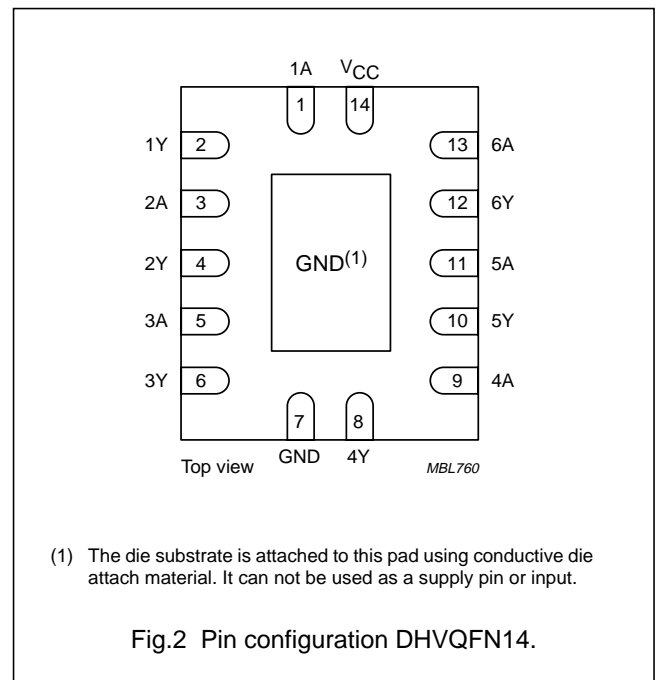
1A $V_{CC}$

1 14

1Y 2

2A 3

2Y 4

3A 5

3Y 6

13 6A

12 6Y

11 5A

10 5Y

9 4A

$GND^{(1)}$

7 8

GND 4Y

Top view

MBL760

(1) The die substrate is attached to this pad using conductive die attach material. It can not be used as a supply pin or input.

Fig.2 Pin configuration DHVQFN14.